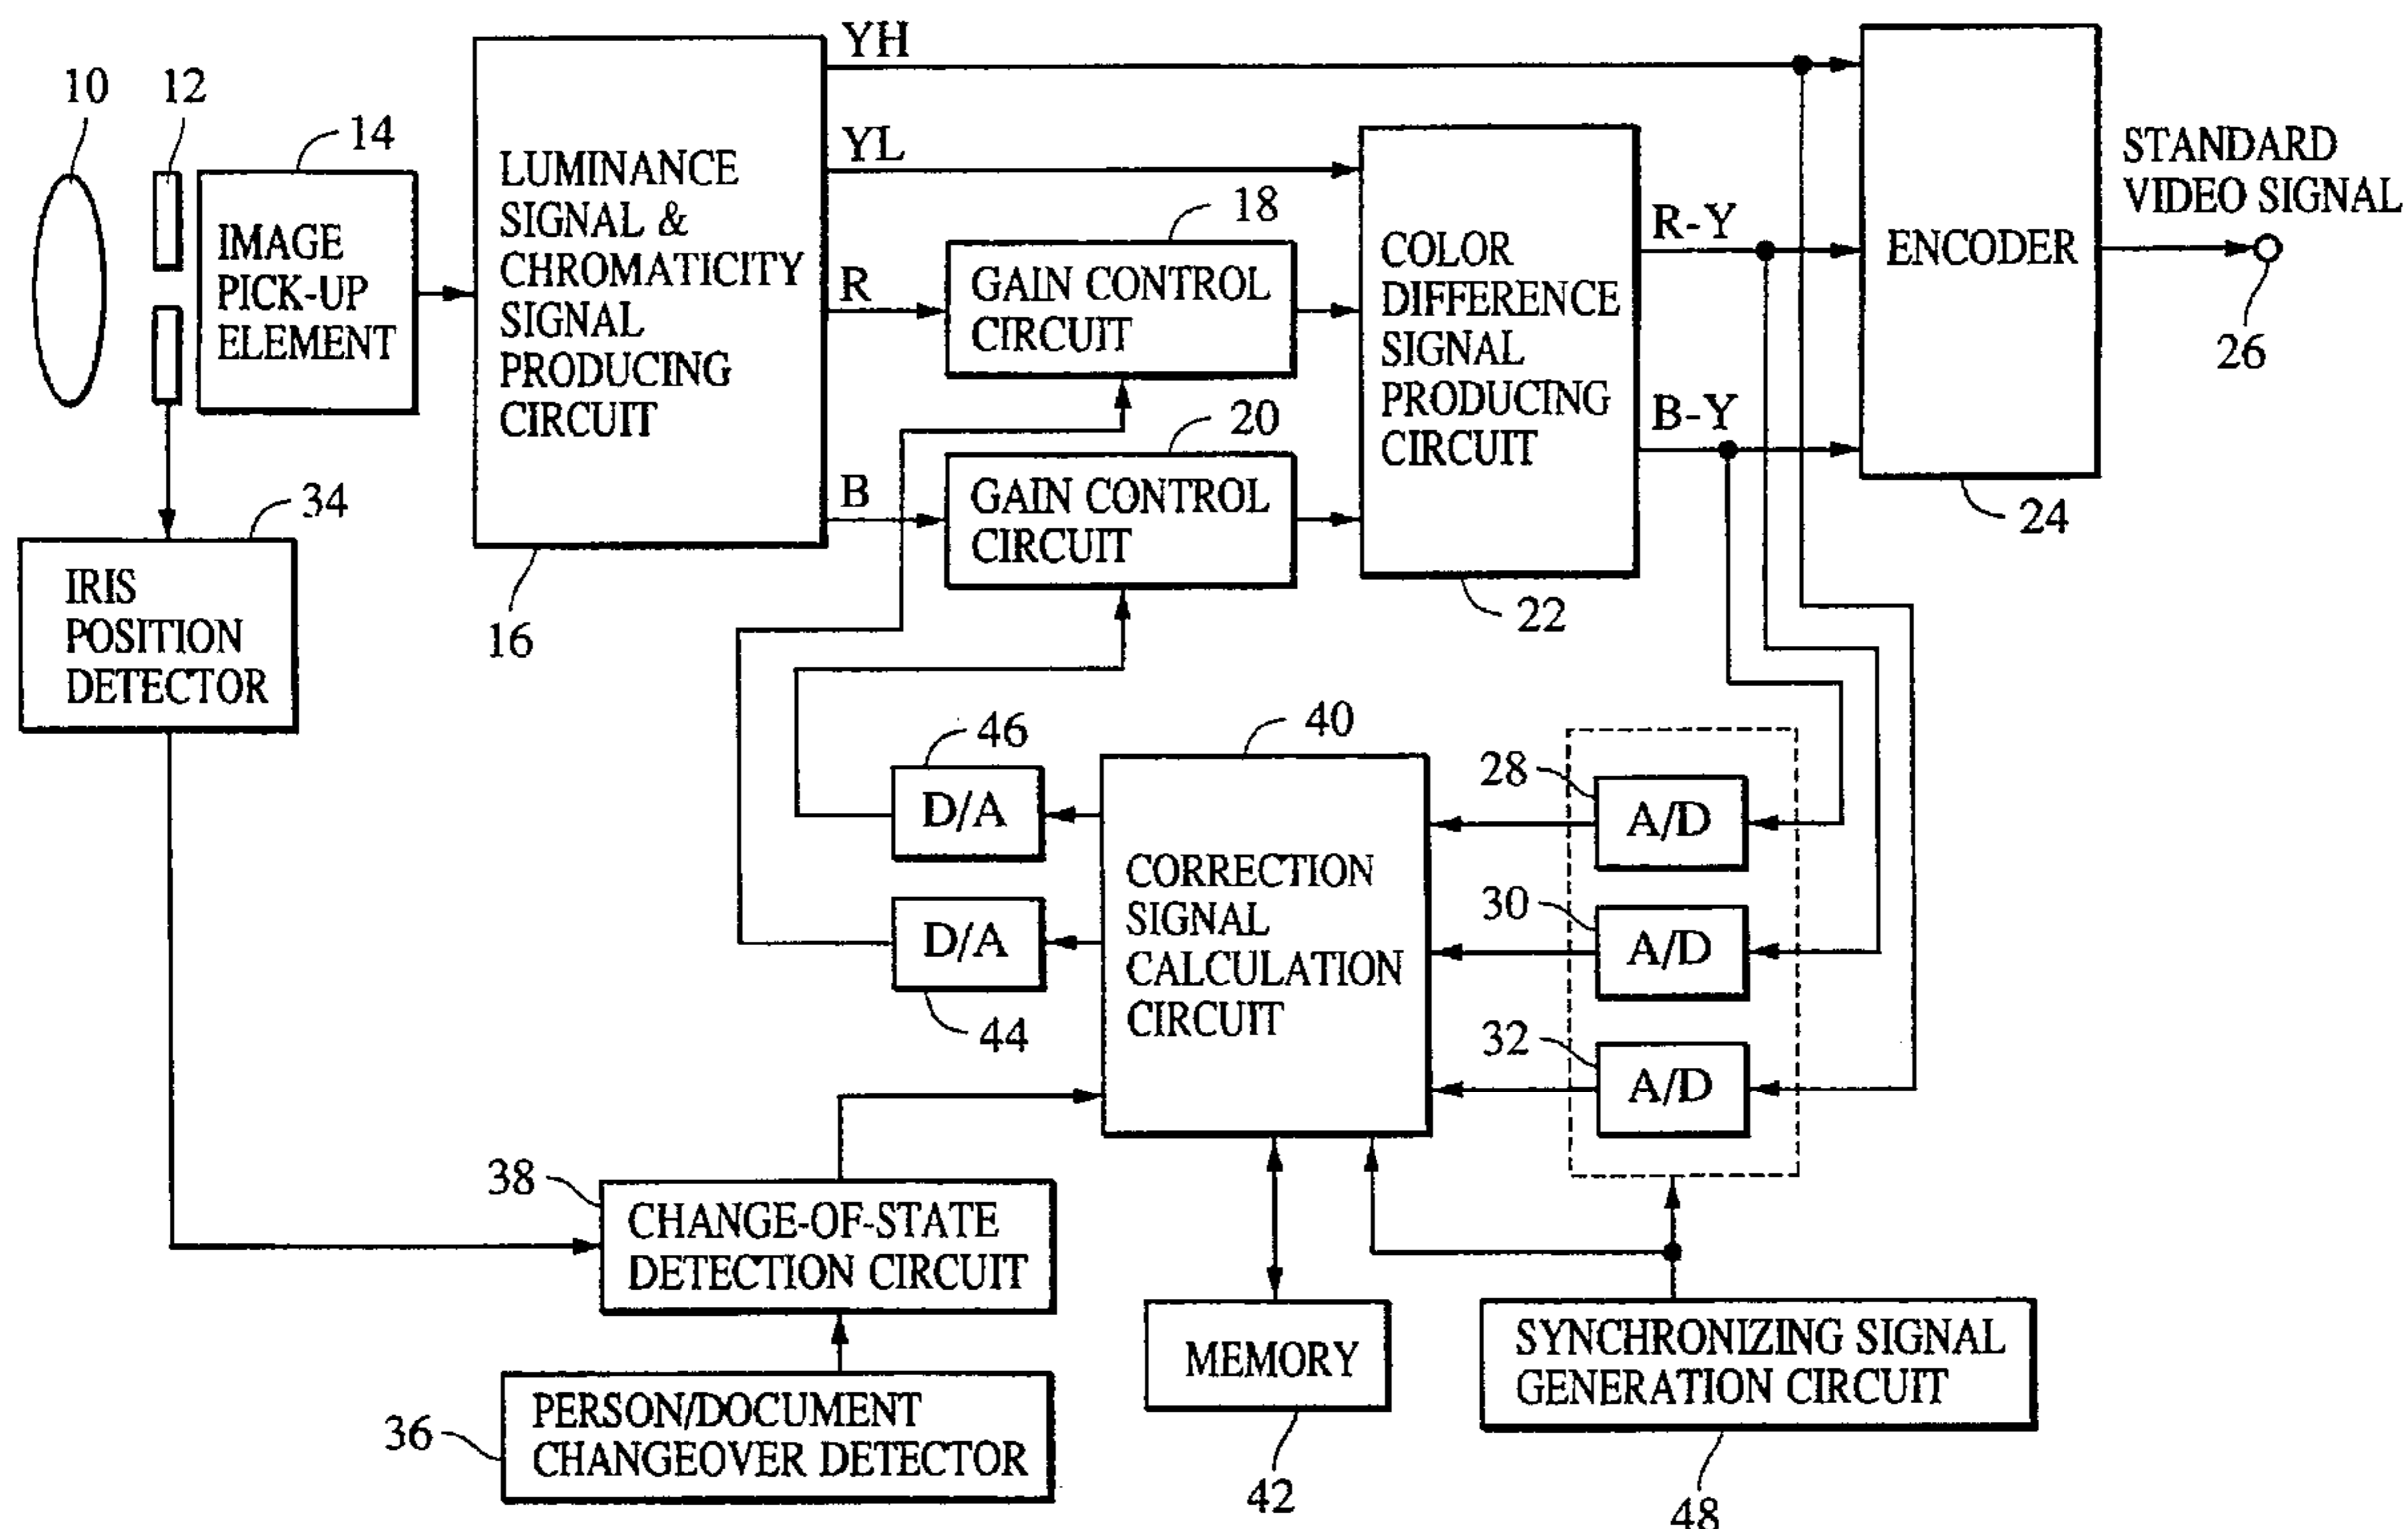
10
12
14
IMAGE PICK-UP ELEMENT
LUMINANCE SIGNAL & CHROMATICITY SIGNAL PRODUCING CIRCUIT
16
YH
YL
R
B
18
GAIN CONTROL CIRCUIT
20
GAIN CONTROL CIRCUIT
COLOR DIFFERENCE SIGNAL PRODUCING CIRCUIT
22
R-Y
B-Y
ENCODER
24
STANDARD VIDEO SIGNAL
26
34
IRIS POSITION DETECTOR
46
D/A
D/A
44
40
CORRECTION SIGNAL CALCULATION CIRCUIT
28
A/D
30
A/D
32
A/D
38
CHANGE-OF-STATE DETECTION CIRCUIT
36
PERSON/DOCUMENT CHANGEOVER DETECTOR
MEMORY
42
SYNCHRONIZING SIGNAL GENERATION CIRCUIT
48